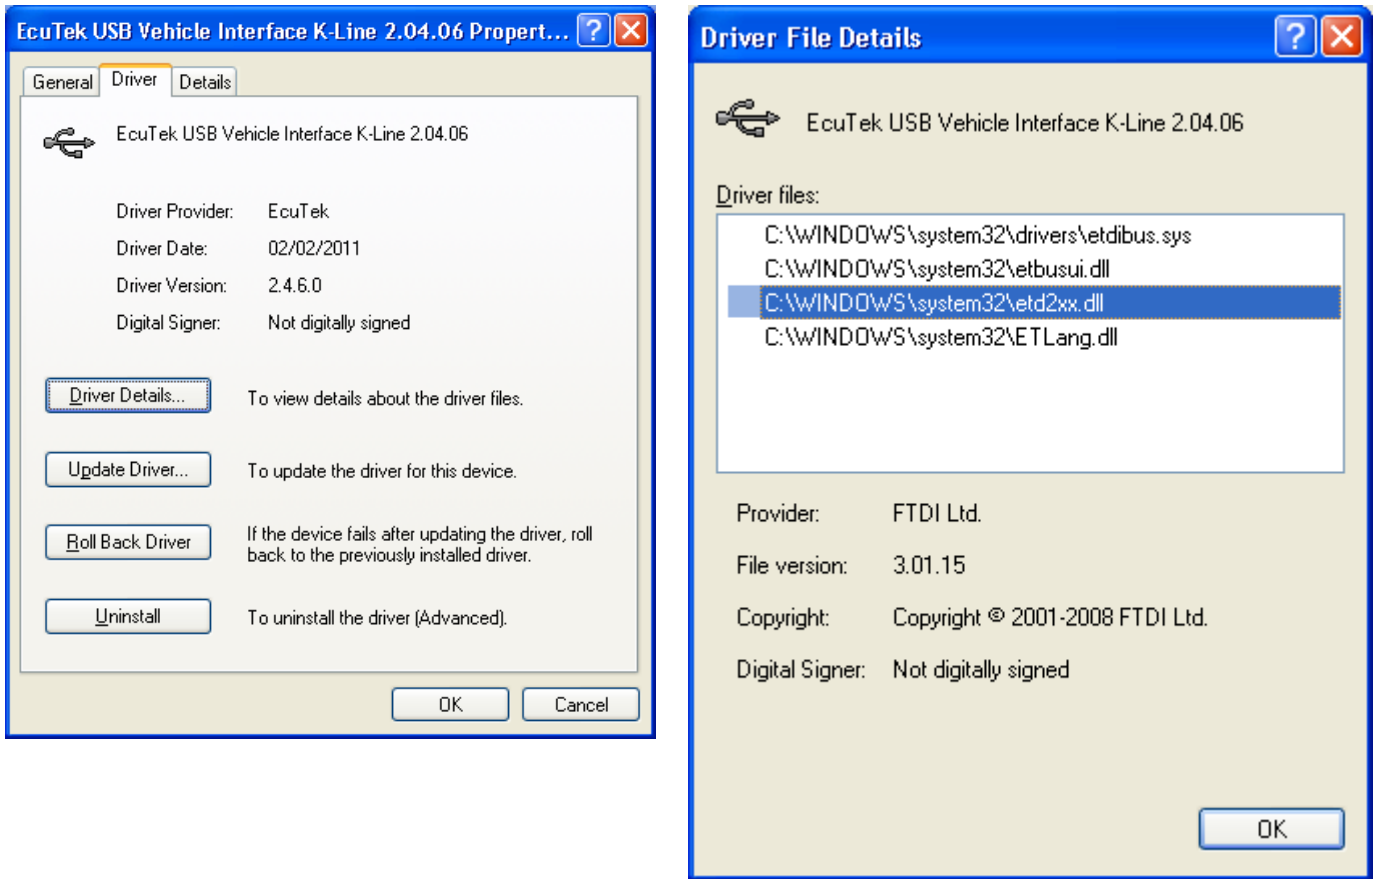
EcuTek USB Vehicle Interface K-Line 2.04.06 Propert...

General | Driver | Details

EcuTek USB Vehicle Interface K-Line 2.04.06

Driver Provider: EcuTek
Driver Date: 02/02/2011
Driver Version: 2.4.6.0
Digital Signer: Not digitally signed

Driver Details... To view details about the driver files.

Update Driver... To update the driver for this device.

Roll Back Driver If the device fails after updating the driver, roll back to the previously installed driver.

Uninstall To uninstall the driver (Advanced).

OK Cancel

Driver File Details

EcuTek USB Vehicle Interface K-Line 2.04.06

Driver files:
C:\WINDOWS\system32\drivers\etdibus.sys
C:\WINDOWS\system32\etbusui.dll
C:\WINDOWS\system32\etd2xx.dll
C:\WINDOWS\system32\ETLang.dll

Provider: FTDI Ltd.
File version: 3.01.15
Copyright: Copyright © 2001-2008 FTDI Ltd.
Digital Signer: Not digitally signed

OK